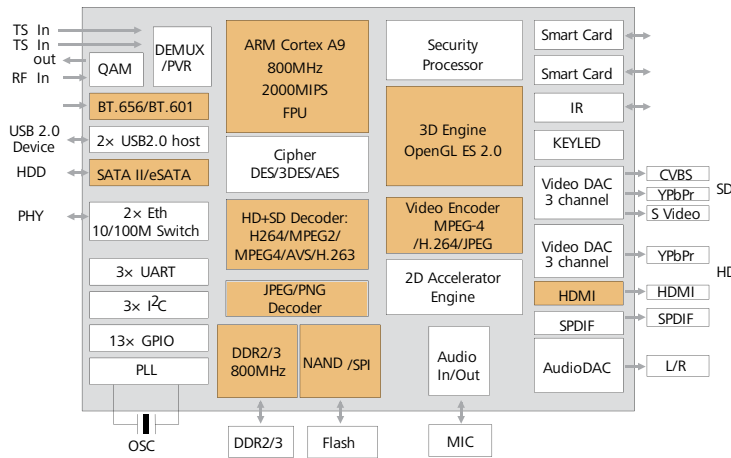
TS In
TS In
out
RF In

DEMUX /PVR

QAM

BT.656/BT.601

USB 2.0 Device

2× USB2.0 host

HDD

SATA II/eSATA

PHY

2× Eth 10/100M Switch

3× UART

3× I$^2$C

13× GPIO

PLL

OSC

ARM Cortex A9
800MHz
2000MIPS
FPU

Cipher
DES/3DES/AES

HD+SD Decoder:
H264/MPEG2/
MPEG4/AVS/H.263

JPEG/PNG
Decoder

DDR2/3
800MHz

NAND /SPI

Security
Processor

3D Engine
OpenGL ES 2.0

Video Encoder
MPEG-4
/H.264/JPEG

2D Accelerator
Engine

Audio
In/Out

Smart Card

Smart Card

IR

KEYLED

Video DAC
3 channel

Video DAC
3 channel

HDMI

SPDIF

AudioDAC

CVBS
YPbPr
S Video
SD

YPbPr
HD

HDMI

SPDIF

L/R

DDR2/3

Flash

MIC